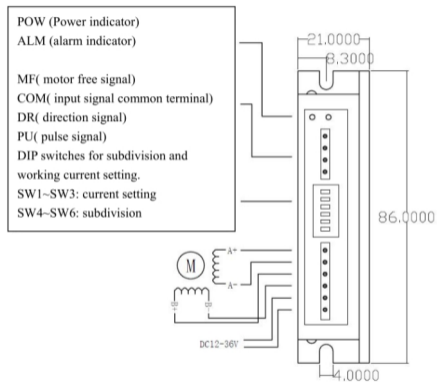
POW (Power indicator)
ALM (alarm indicator)

MF( motor free signal)
COM( input signal common terminal)
DR( direction signal)
PU( pulse signal)
DIP switches for subdivision and working current setting.
SW1~SW3: current setting
SW4~SW6: subdivision

21.0000
8.3000
86.0000
4.0000
M
A+
A-
DC12-36V